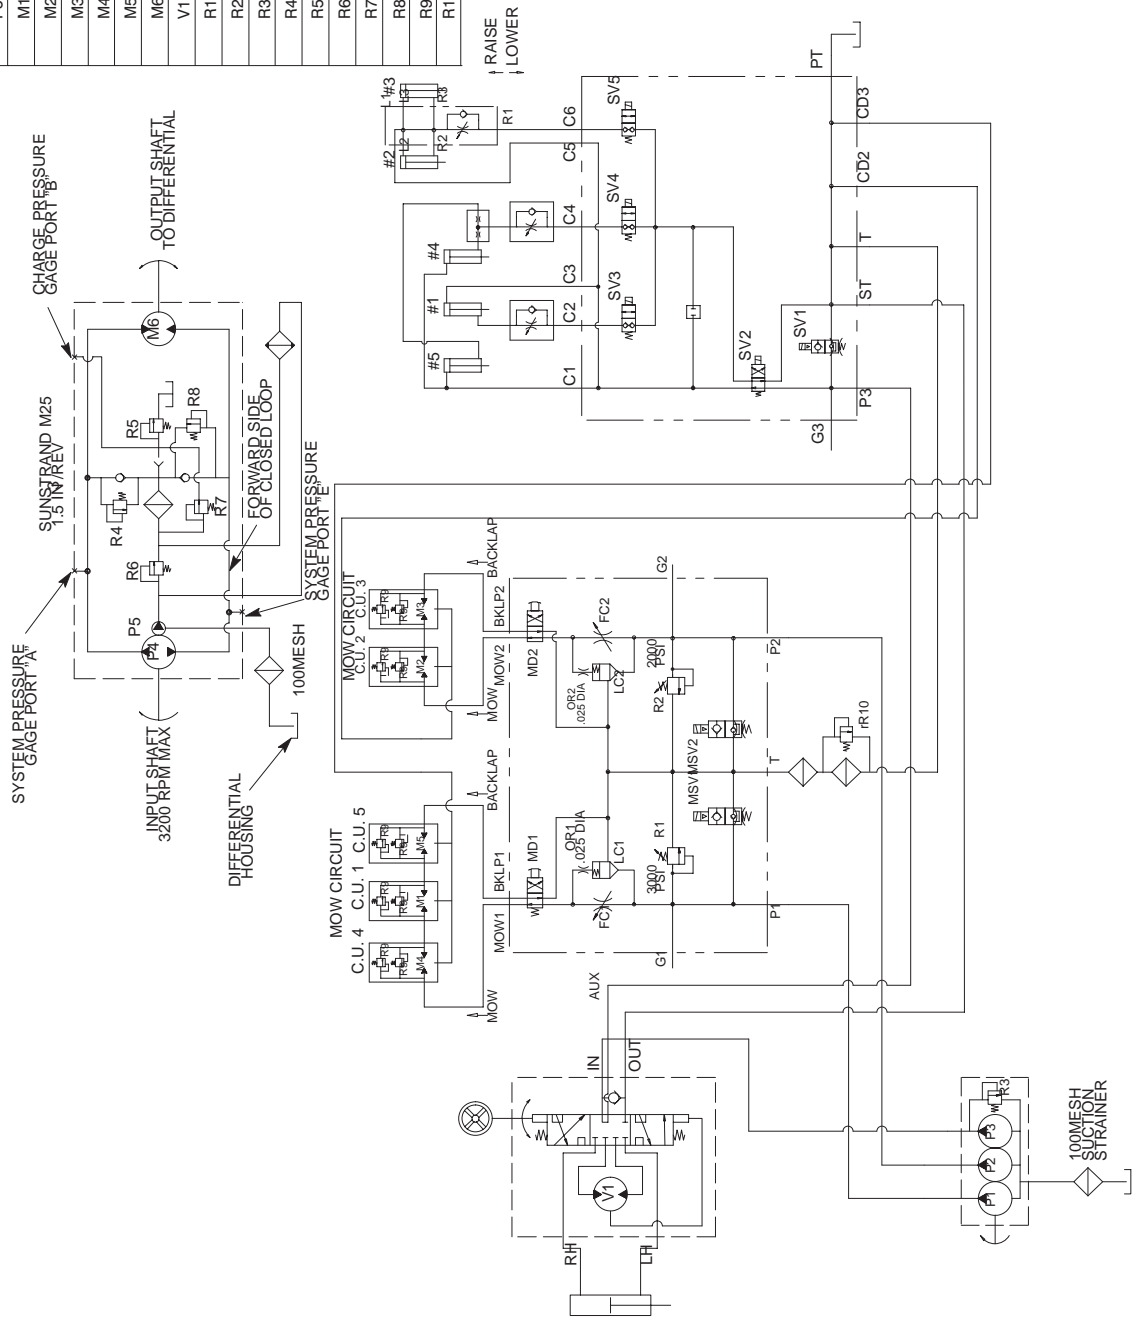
M1
M2
M3
M4
M5
M6
V1
R1
R2
R3
R4
R5
R6
R7
R8
R9
R1

RAISE
LOWER

CHARGE PRESSURE GAGE PORT "B"
OUTPUT SHAFT TO DIFFERENTIAL
SUNSTRAND M25 1.5 IN³/REV
FORWARD SIDE OF CLOSED LOOP
SYSTEM PRESSURE GAGE PORT "E"
SYSTEM PRESSURE GAGE PORT "A"
INPUT SHAFT 3200 RPM MAX
DIFFERENTIAL HOUSING
100MESH
M6
R5
R8
R4
R7
R6
P5
P4

MOW CIRCUIT C.U. 2 C.U. 3
MOW CIRCUIT C.U. 4 C.U. 1 C.U. 5
BACKLAP
BKLP2
MOW2
MOW
MD2
FC2
OR2 .025 DIA
LC2
2000 PSI
R2
MSV2
R10
T
P2
G2
BACKLAP
BKLP1
MD1
OR1 .025 DIA
LC1
R1
3000 PSI
FC1
MSV1
MOW1
MOW
P1
G1
AUX
IN
OUT
V1
RH
LH
P3
P2
P1
R3
100MESH SUCTION STRAINER

#3
#2
R3
R2
R1
C6
SV5
C5
SV4
C4
#4
#1
C3
SV3
C2
#5
C1
SV2
SV1
PT
CD3
CD2
T
ST
P3
G3